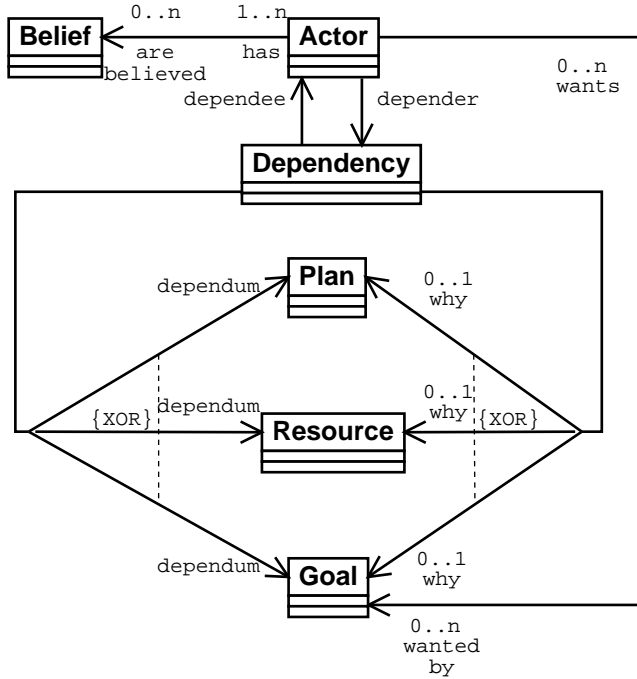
Belief

0..n

are believed

1..n

has

Actor

0..n
wants

dependee

depender

Dependency

dependum

Plan

0..1
why

{XOR}

dependum

Resource

0..1
why

{XOR}

dependum

Goal

0..1
why

0..n
wanted
by